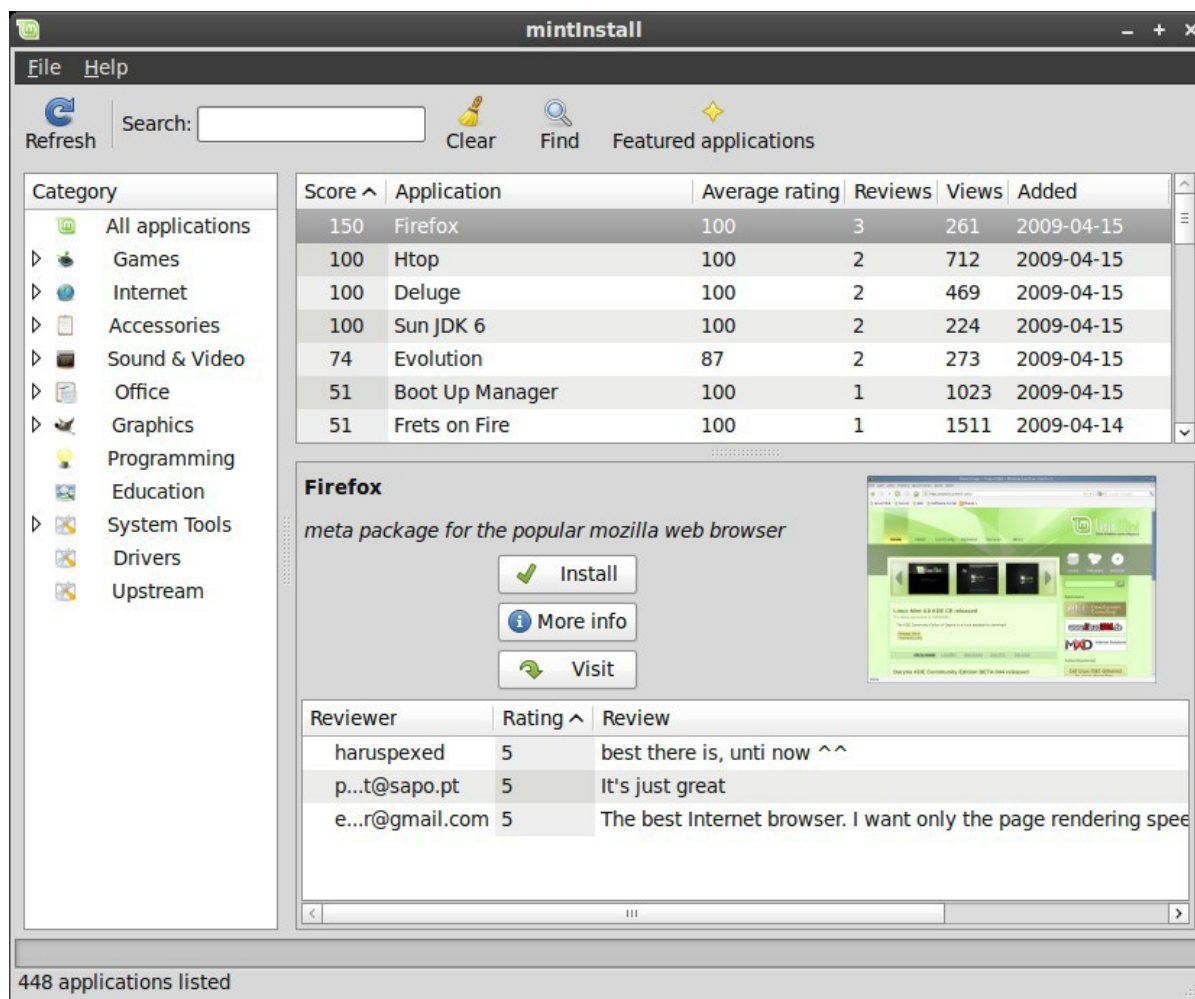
mintInstall

File Help

Refresh Search: Clear Find Featured applications

Category
All applications
Games
Internet
Accessories
Sound & Video
Office
Graphics
Programming
Education
System Tools
Drivers
Upstream

| Score ^ | Application | Average rating | Reviews | Views | Added |
|---|---|---|---|---|---|
| 150 | Firefox | 100 | 3 | 261 | 2009-04-15 |
| 100 | Htop | 100 | 2 | 712 | 2009-04-15 |
| 100 | Deluge | 100 | 2 | 469 | 2009-04-15 |
| 100 | Sun JDK 6 | 100 | 2 | 224 | 2009-04-15 |
| 74 | Evolution | 87 | 2 | 273 | 2009-04-15 |
| 51 | Boot Up Manager | 100 | 1 | 1023 | 2009-04-15 |
| 51 | Frets on Fire | 100 | 1 | 1511 | 2009-04-14 |

Firefox

meta package for the popular mozilla web browser

Install
More info
Visit

| Reviewer | Rating ^ | Review |
|---|---|---|
| haruspexed | 5 | best there is, unti now ^^ |
| p...t@sapo.pt | 5 | It's just great |
| e...r@gmail.com | 5 | The best Internet browser. I want only the page rendering spee |

448 applications listed